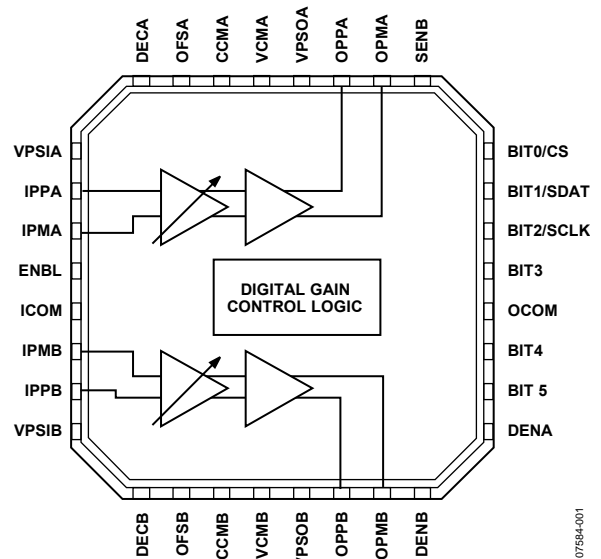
DECA
OFSA
CCMA
VCMA
VPSOA
OPPA
OPMA
SENB

VPSIA
IPPA
IPMA
ENBL
ICOM
IPMB
IPPB
VPSIB

BIT0/CS
BIT1/SDAT
BIT2/SCLK
BIT3
OCOM
BIT4
BIT 5
DENA

DIGITAL GAIN CONTROL LOGIC

DECB
OFSB
CCMB
VCMB
VPSOB
OPPB
OPMB
DENB

07584-001